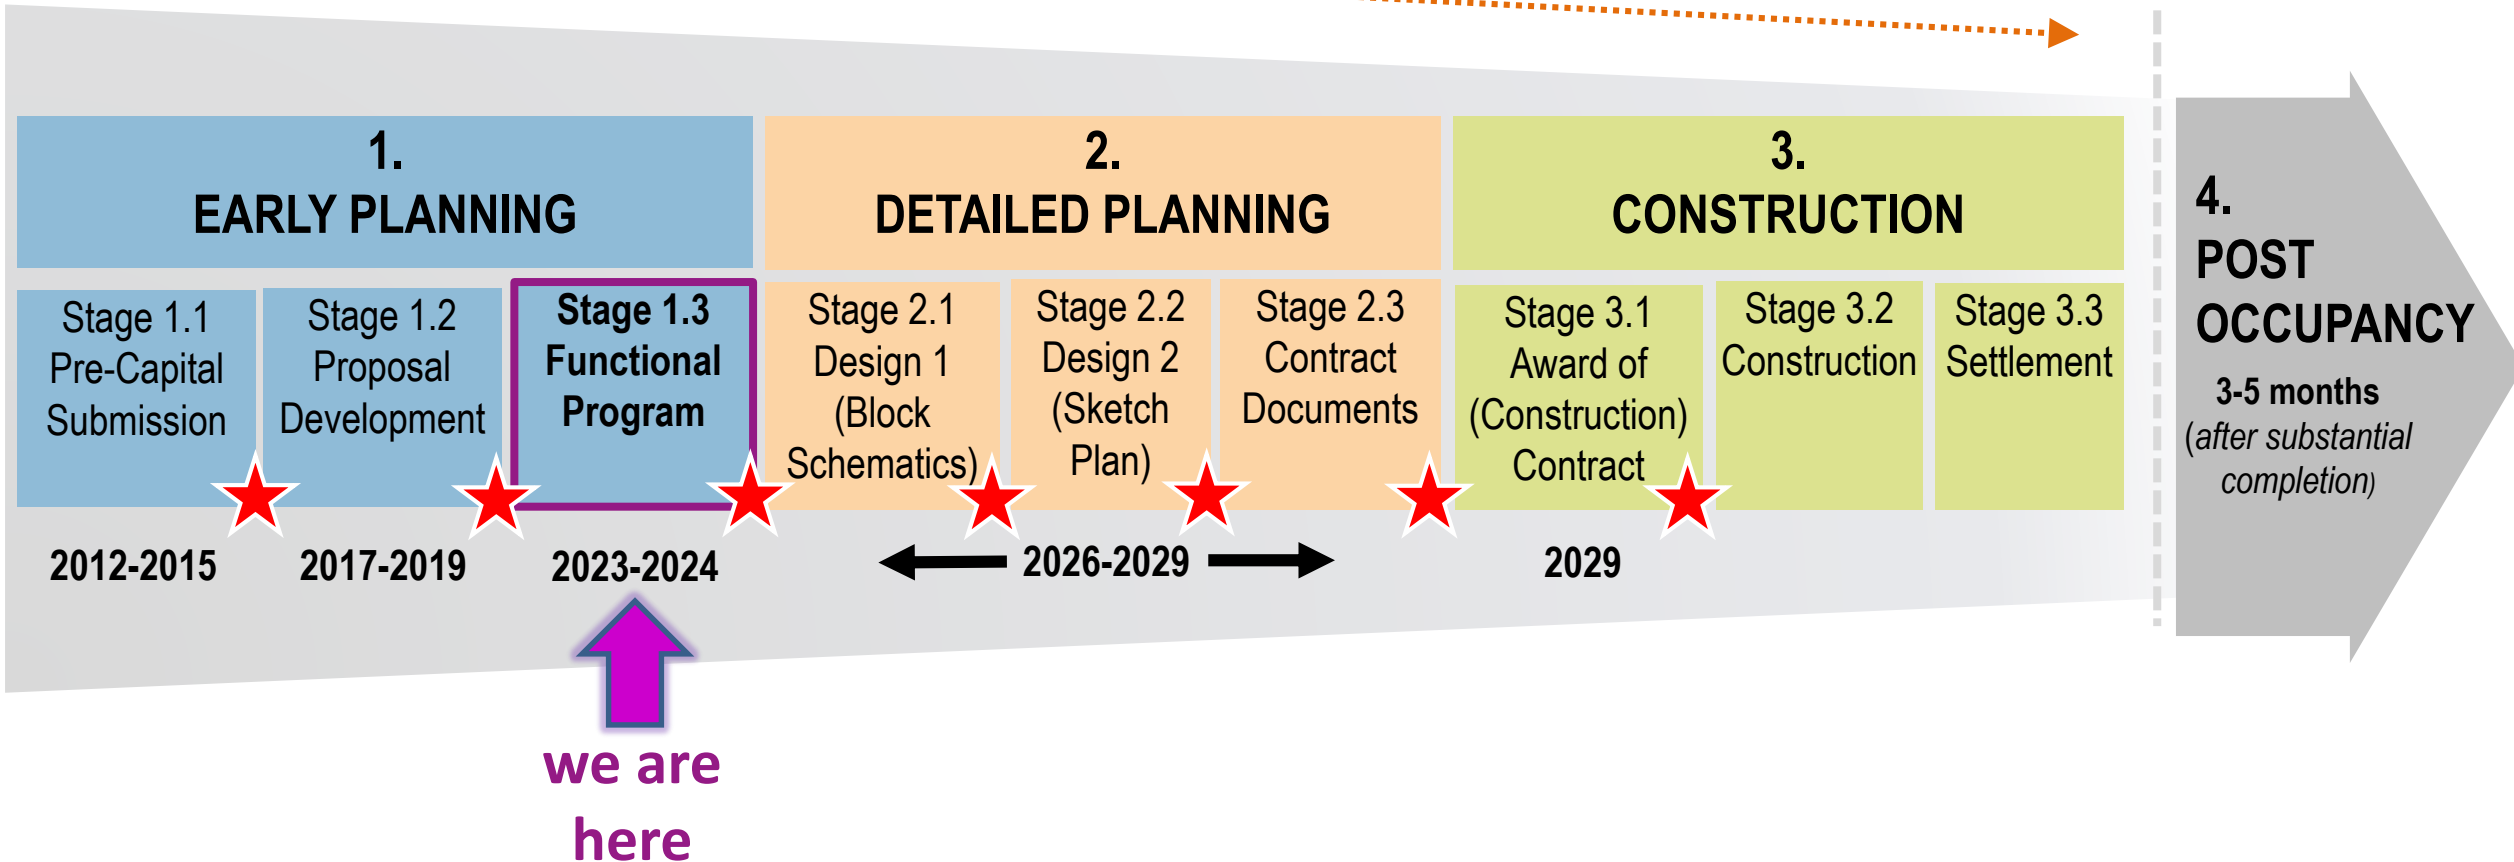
1.
EARLY PLANNING

2.
DETAILED PLANNING

3.
CONSTRUCTION

4.
POST OCCUPANCY

3-5 months
(after substantial completion)

Stage 1.1
Pre-Capital Submission

Stage 1.2
Proposal Development

Stage 1.3
Functional Program

Stage 2.1
Design 1
(Block Schematics)

Stage 2.2
Design 2
(Sketch Plan)

Stage 2.3
Contract Documents

Stage 3.1
Award of (Construction) Contract

Stage 3.2
Construction

Stage 3.3
Settlement

2012-2015

2017-2019

2023-2024

2026-2029

2029

we are here